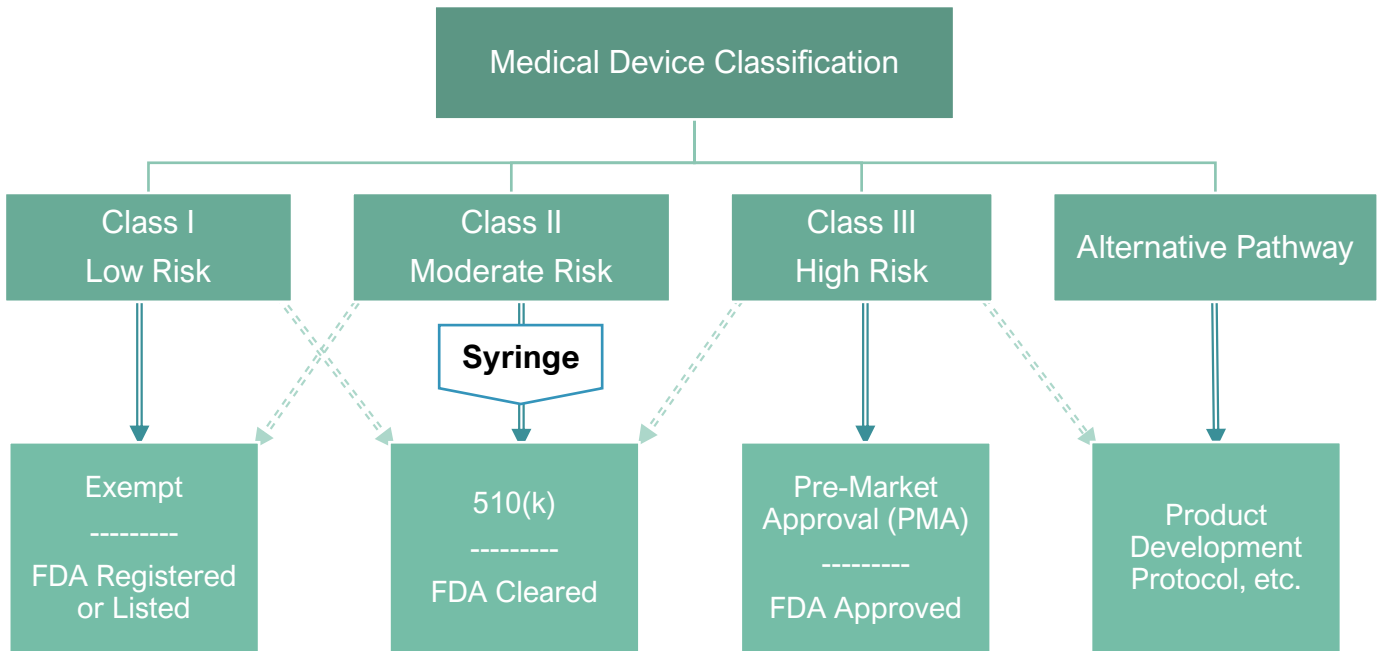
Medical Device Classification

Class I
Low Risk

Class II
Moderate Risk

Class III
High Risk

Alternative Pathway

Syringe

Exempt
---------
FDA Registered or Listed

510(k)
---------
FDA Cleared

Pre-Market Approval (PMA)
---------
FDA Approved

Product Development Protocol, etc.